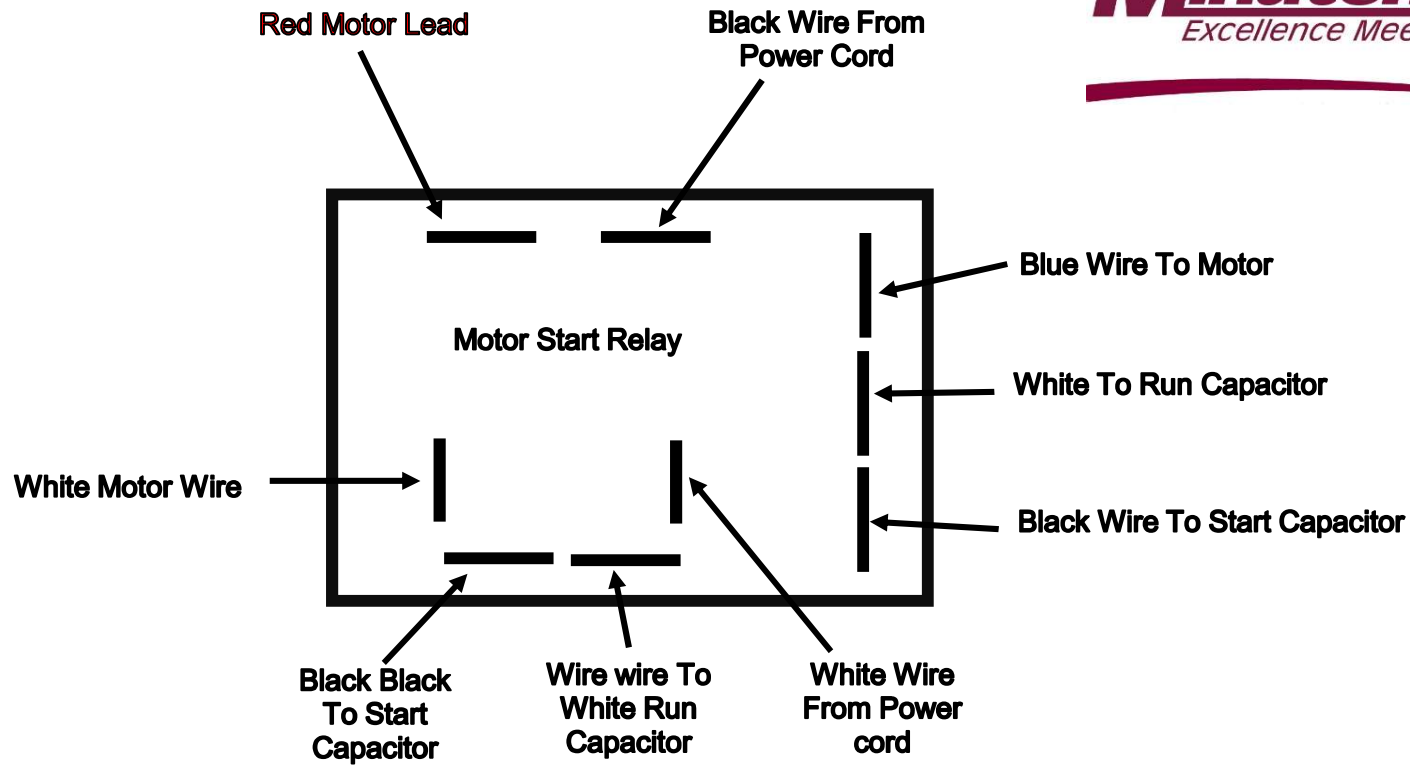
Red Motor Lead

Black Wire From Power Cord

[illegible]
Excellence Mee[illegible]

Blue Wire To Motor

Motor Start Relay

White To Run Capacitor

White Motor Wire

Black Wire To Start Capacitor

Black Black To Start Capacitor

Wire wire To White Run Capacitor

White Wire From Power cord